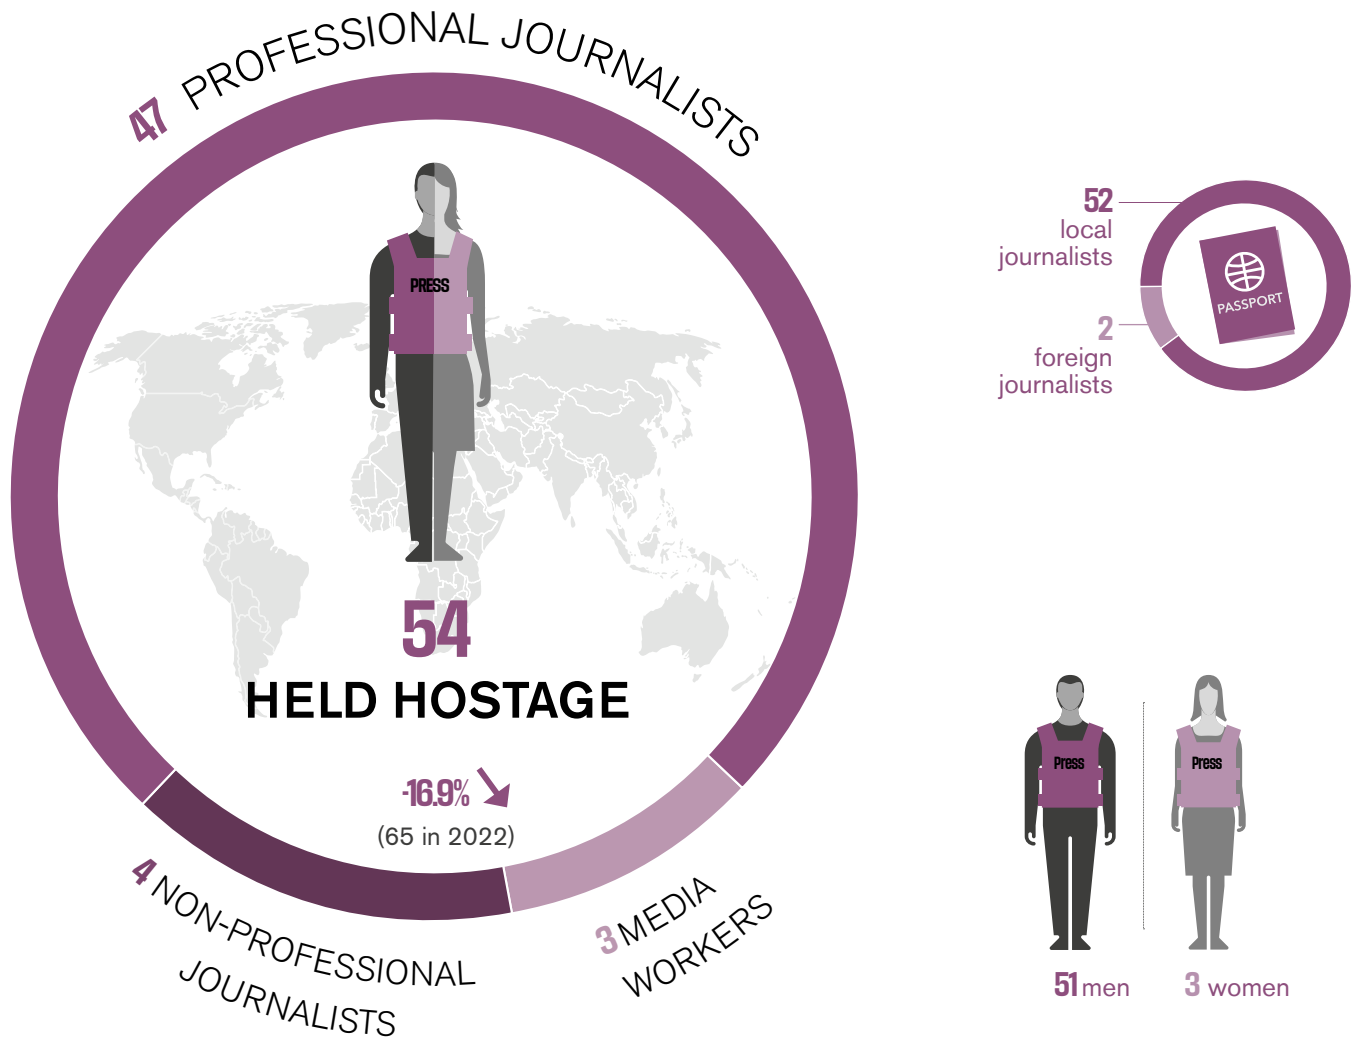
47 PROFESSIONAL JOURNALISTS

PRESS

54

HELD HOSTAGE

-16.9%

(65 in 2022)

4 NON-PROFESSIONAL JOURNALISTS

3 MEDIA WORKERS

52 local journalists

2 foreign journalists

PASSPORT

Press

Press

51 men

3 women